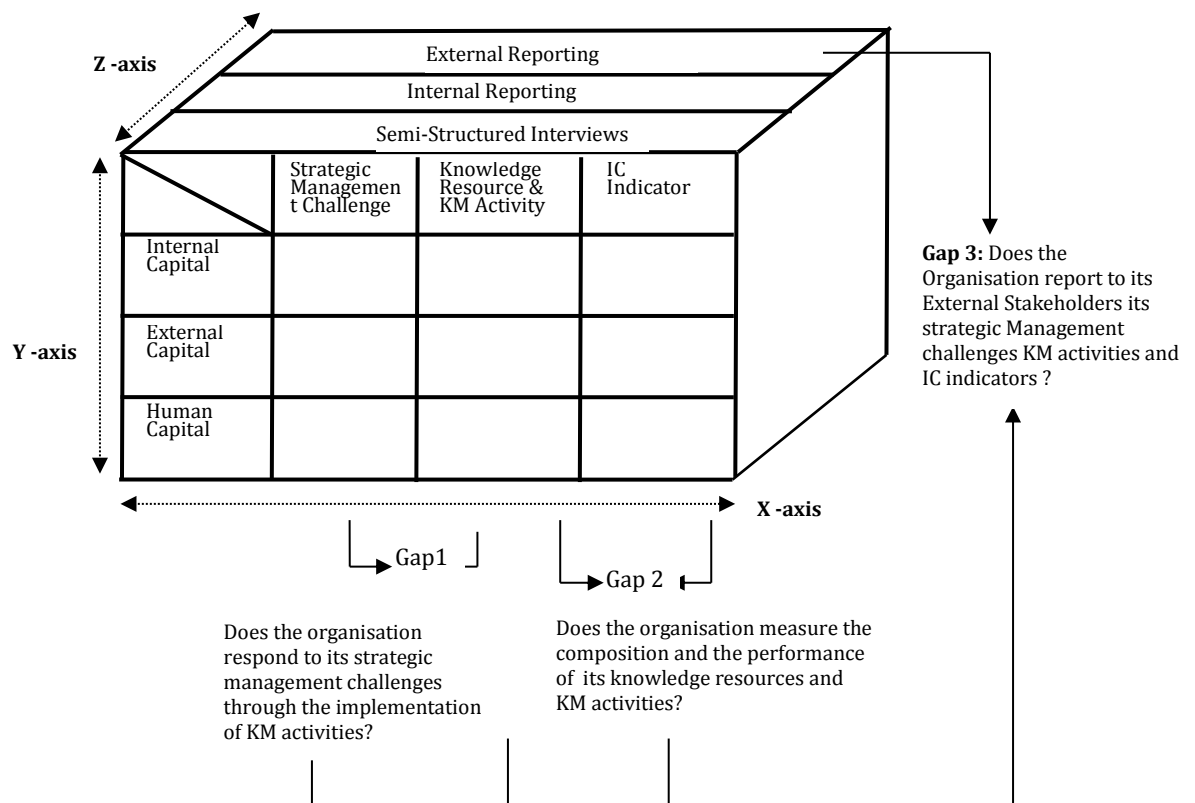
Z -axis

External Reporting

Internal Reporting

Semi-Structured Interviews

| | Strategic Management Challenge | Knowledge Resource & KM Activity | IC Indicator |
|---|---|---|---|
| Internal Capital | | | |
| External Capital | | | |
| Human Capital | | | |

Y -axis

X -axis

Gap1

Gap 2

**Gap 3:** Does the Organisation report to its External Stakeholders its strategic Management challenges KM activities and IC indicators ?

Does the organisation respond to its strategic management challenges through the implementation of KM activities?

Does the organisation measure the composition and the performance of its knowledge resources and KM activities?